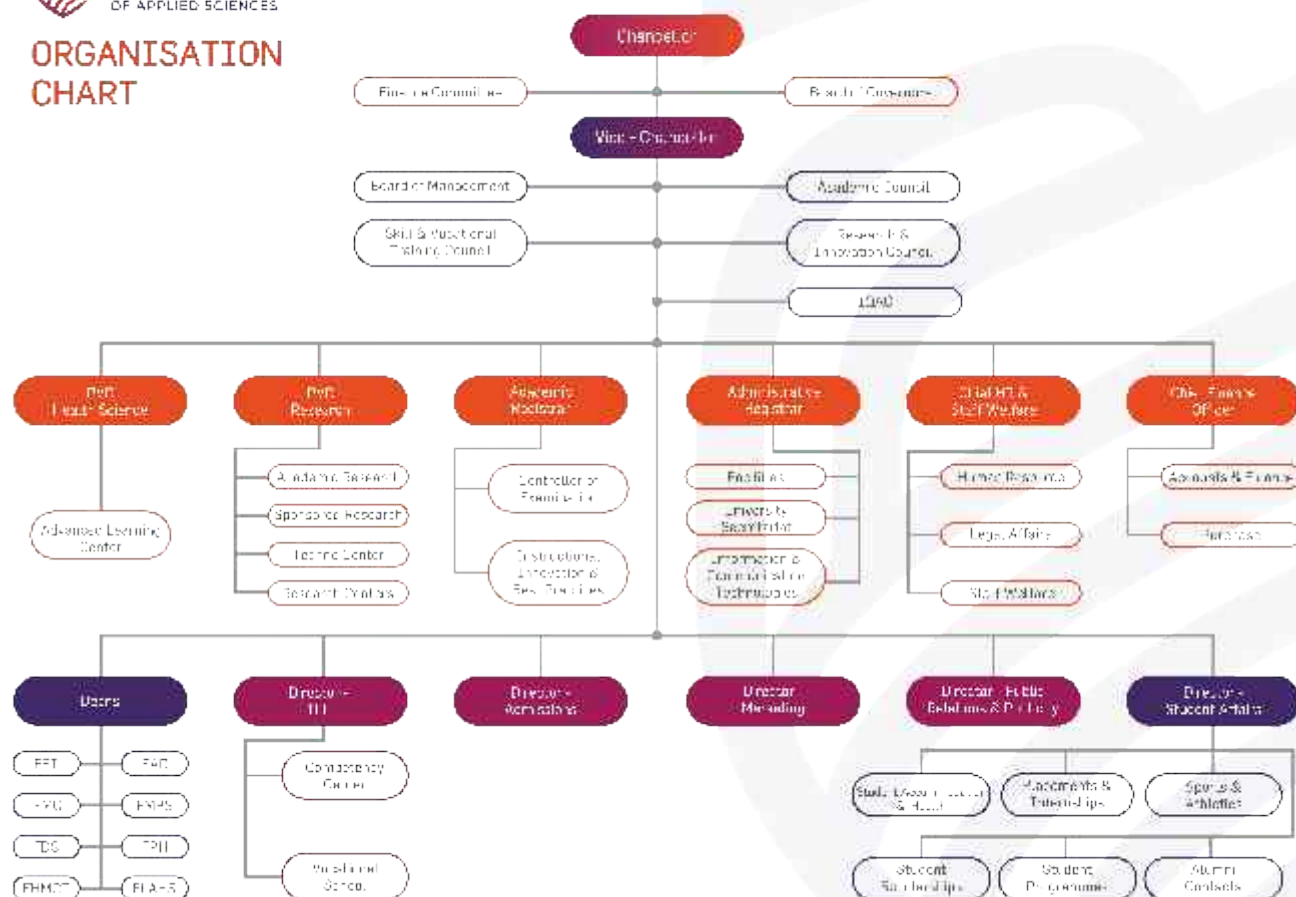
OF APPLIED SCIENCES

ORGANISATION CHART

Chancellor

Finance Committee

Board of Governance

Vice - Chancellor

Board of Management

Academic Council

Skill & Vocational Training Council

Research & Innovation Council

IQAC

Pro VC Health Science

Pro VC Research

Academic Registrar

Administrative Registrar

Chief HR & Staff Welfare

Chief Finance Officer

Advanced Learning Center

Academic Research

Sponsored Research

Testing Center

Research Centers

Controller of Examination

Instructional, Innovation & Best Practices

Facilities

University Secretariat

Information & Communication Technologies

Human Resource

Legal Affairs

Staff Welfare

Accounts & Finance

Purchase

Deans

Director - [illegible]

Director - Admissions

Director - Marketing

Director - Public Relations & Publicity

Director - Student Affairs

FET

FAD

FMC

FMHS

TDS

TPH

FHMCT

FLAHS

Competency Center

Vocational School

Student Discipline Council & Hostel

Placements & Internships

Sports & Athletics

Student Scholarships

Student Programmes

Alumni Contacts